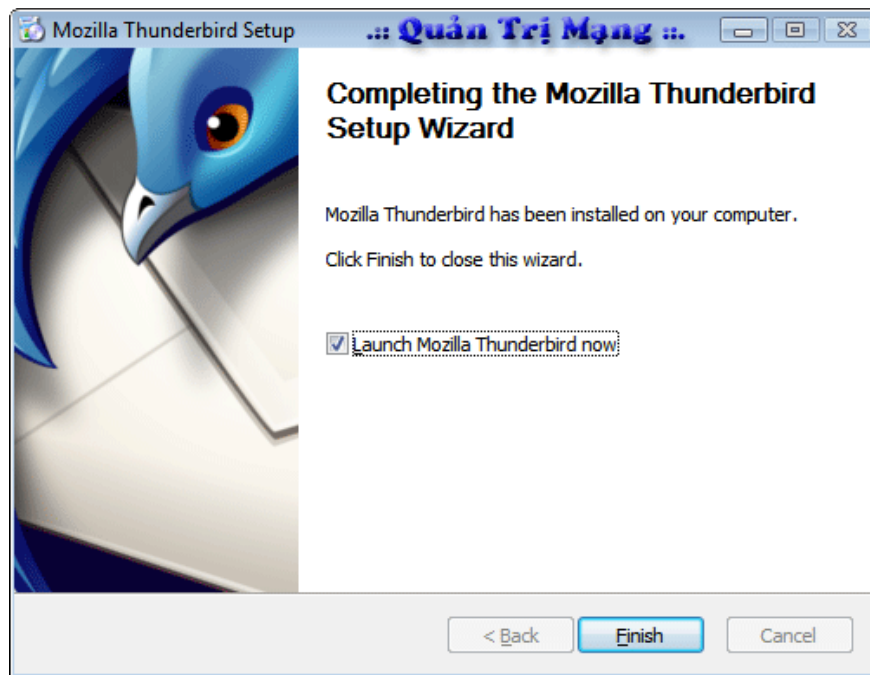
Mozilla Thunderbird Setup .:: Quản Trị Mạng ::.

Completing the Mozilla Thunderbird Setup Wizard

Mozilla Thunderbird has been installed on your computer.

Click Finish to close this wizard.

Launch Mozilla Thunderbird now

< Back Finish Cancel